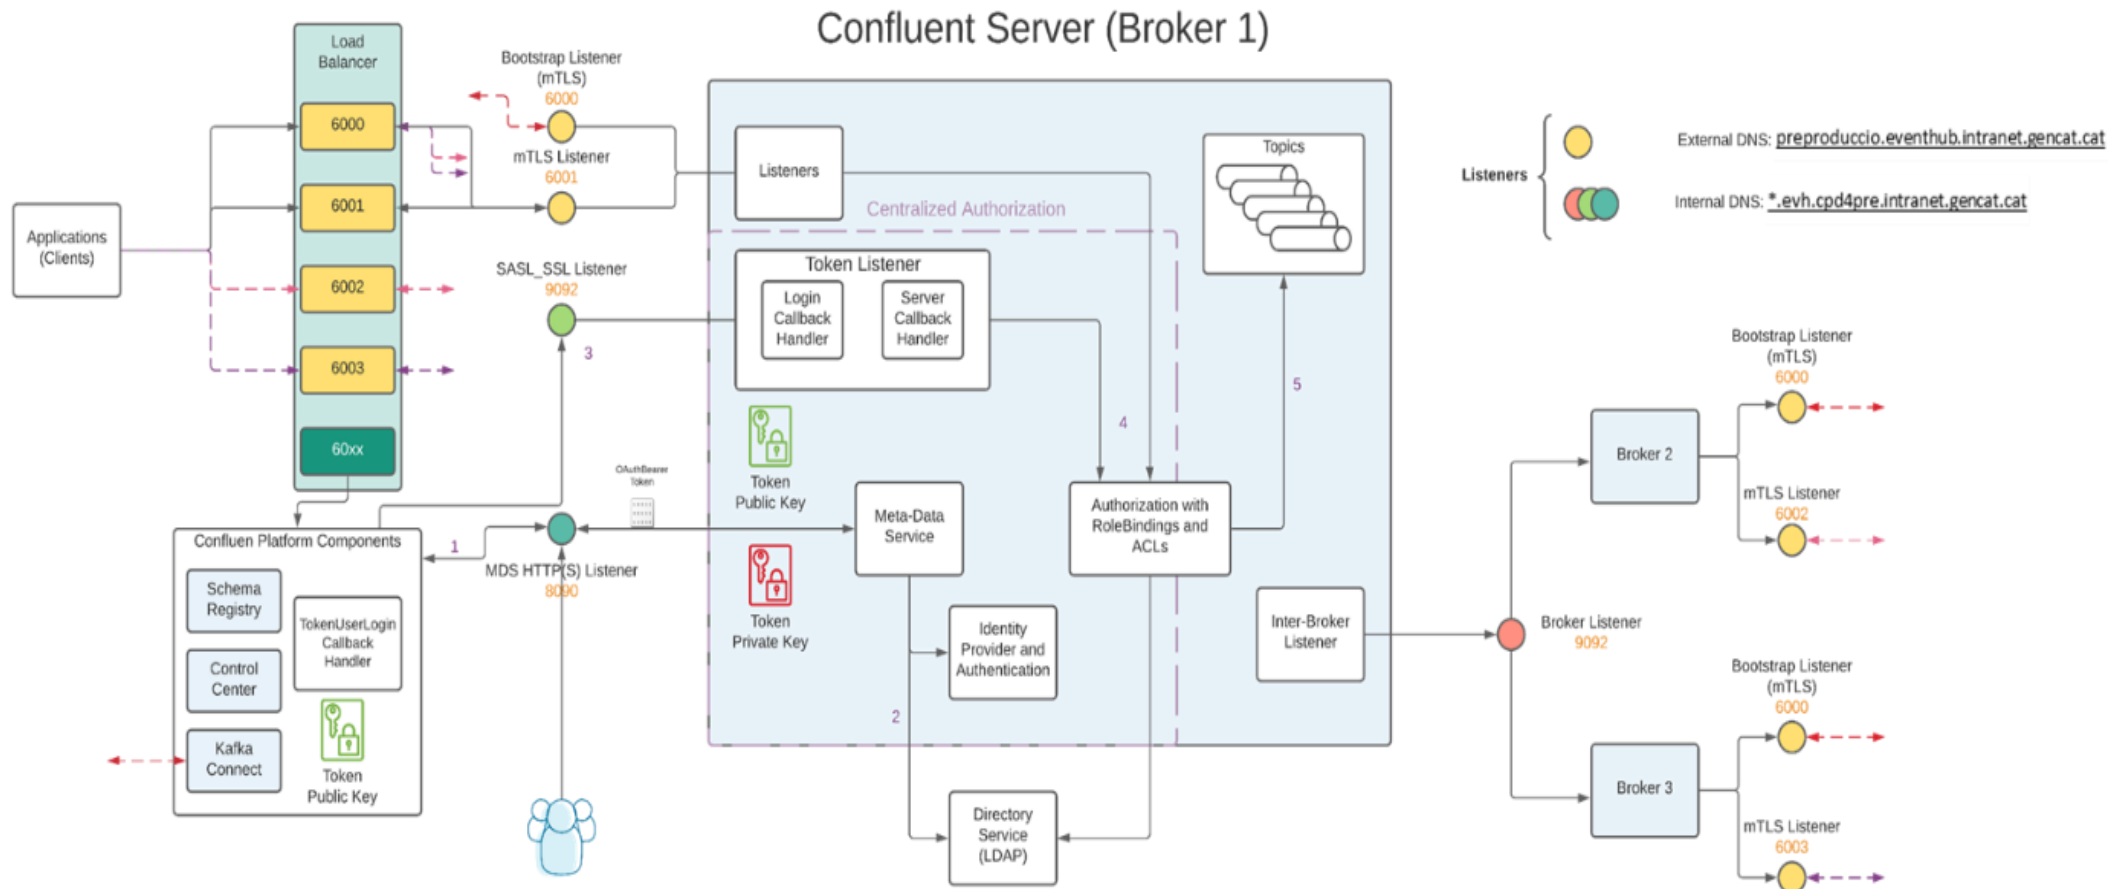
Confluent Server (Broker 1)

Load Balancer

6000

6001

6002

6003

60xx

Applications (Clients)

Bootstrap Listener (mTLS) 6000

mTLS Listener 6001

SASL_SSL Listener 9092

3

Listeners

Centralized Authorization

Topics

Token Listener

Login Callback Handler

Server Callback Handler

Token Public Key

Token Private Key

OAuthBearer Token

Meta-Data Service

Authorization with RoleBindings and ACLs

4

5

Identity Provider and Authentication

2

Directory Service (LDAP)

Inter-Broker Listener

Confluen Platform Components

1

MDS HTTP(S) Listener 8090

Schema Registry

TokenUserLogin Callback Handler

Control Center

Kafka Connect

Token Public Key

Listeners

External DNS: preproduccio.eventhub.intranet.gencat.cat

Internal DNS: *.evh.cpd4pre.intranet.gencat.cat

Bootstrap Listener (mTLS) 6000

Broker 2

mTLS Listener 6002

Broker Listener 9092

Bootstrap Listener (mTLS) 6000

Broker 3

mTLS Listener 6003